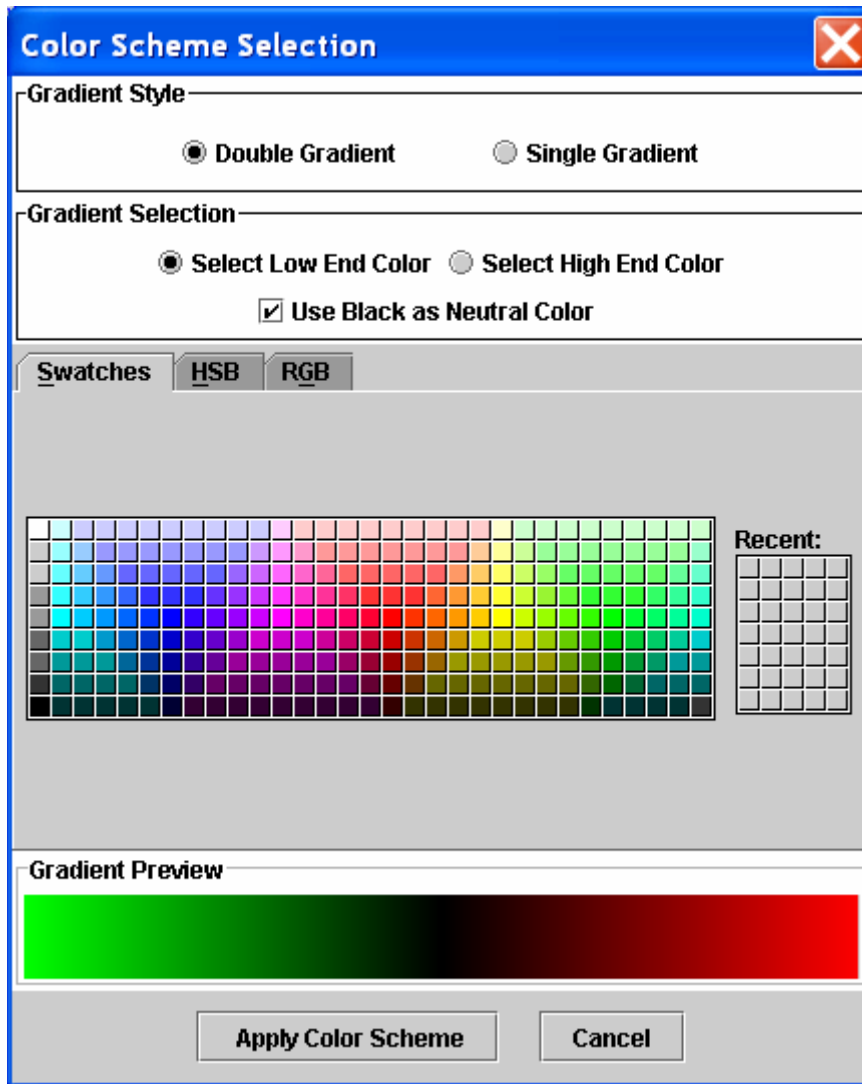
Color Scheme Selection

Gradient Style

Double Gradient Single Gradient

Gradient Selection

Select Low End Color Select High End Color

Use Black as Neutral Color

Swatches HSB RGB

Recent:

Gradient Preview

Apply Color Scheme Cancel